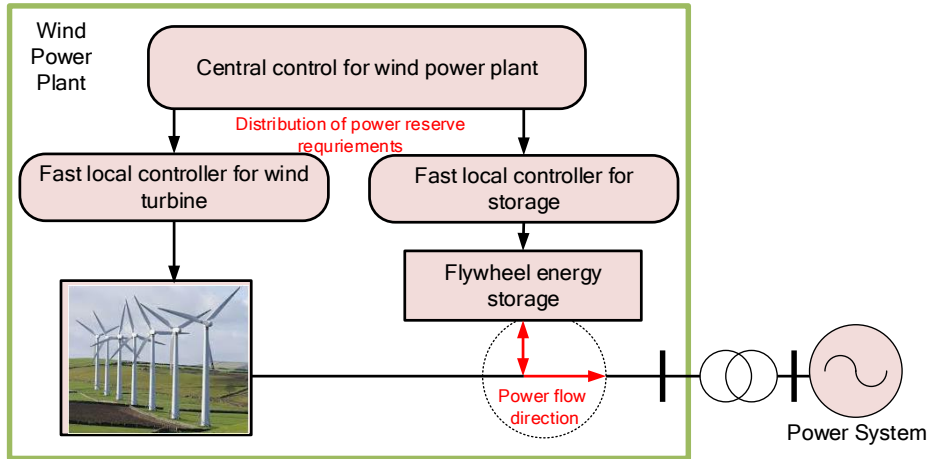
Wind Power Plant

Central control for wind power plant

Distribution of power reserve requriements

Fast local controller for wind turbine

Fast local controller for storage

Flywheel energy storage

Power flow direction

Power System